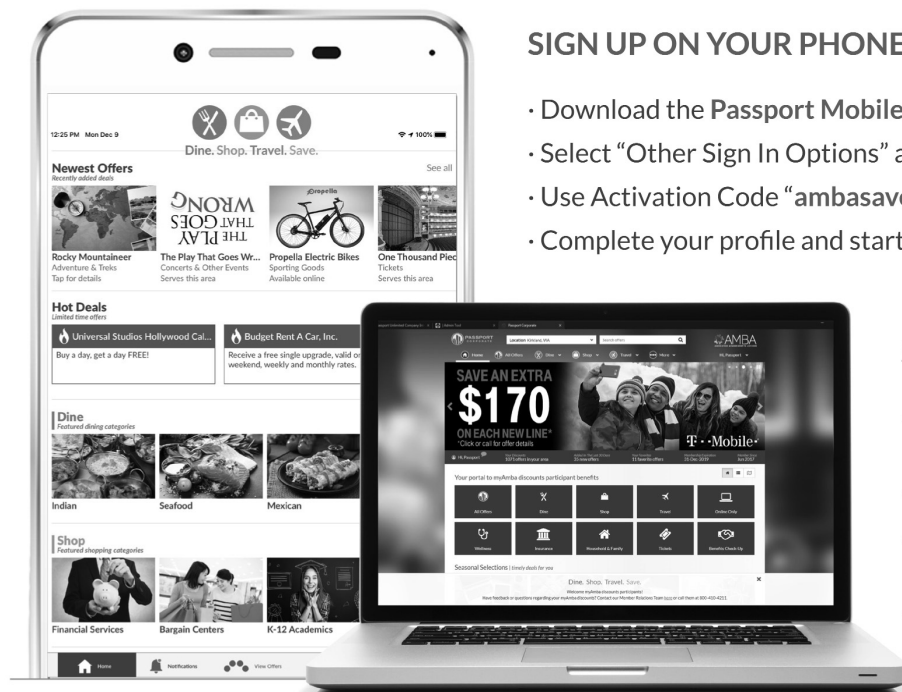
SIGN UP ON YOUR PHONE

· Download the Passport Mobile

· Select "Other Sign In Options" a

· Use Activation Code "ambasave

· Complete your profile and start

12:25 PM Mon Dec 9

Dine. Shop. Travel. Save.

100%

Newest Offers
Recently added deals

See all

Rocky Mountaineer
Adventure & Treks
Tap for details

The Play That Goes Wr...
Concerts & Other Events
Serves this area

Propella Electric Bikes
Sporting Goods
Available online

One Thousand Pie
Tickets
Serves this area

Hot Deals
Limited time offers

Universal Studios Hollywood Cal...
Buy a day, get a day FREE!

Budget Rent A Car, Inc.
Receive a free single upgrade, valid on weekend, weekly and monthly rates.

Dine
Featured dining categories

Indian

Seafood

Mexican

Shop
Featured shopping categories

Financial Services

Bargain Centers

K-12 Academics

Home

Notifications

View Offers

PASSPORT

AMBA

SAVE AN EXTRA
$170
ON EACH NEW LINE*
*Click or call for offer details

T··Mobile·

Your portal to myAmba discounts participant benefits

All Offers

Dine

Shop

Travel

Online Only

Wellness

Insurance

Household & Family

Tickets

Benefits Check Up

Seasonal Selections

Dine. Shop. Travel. Save.